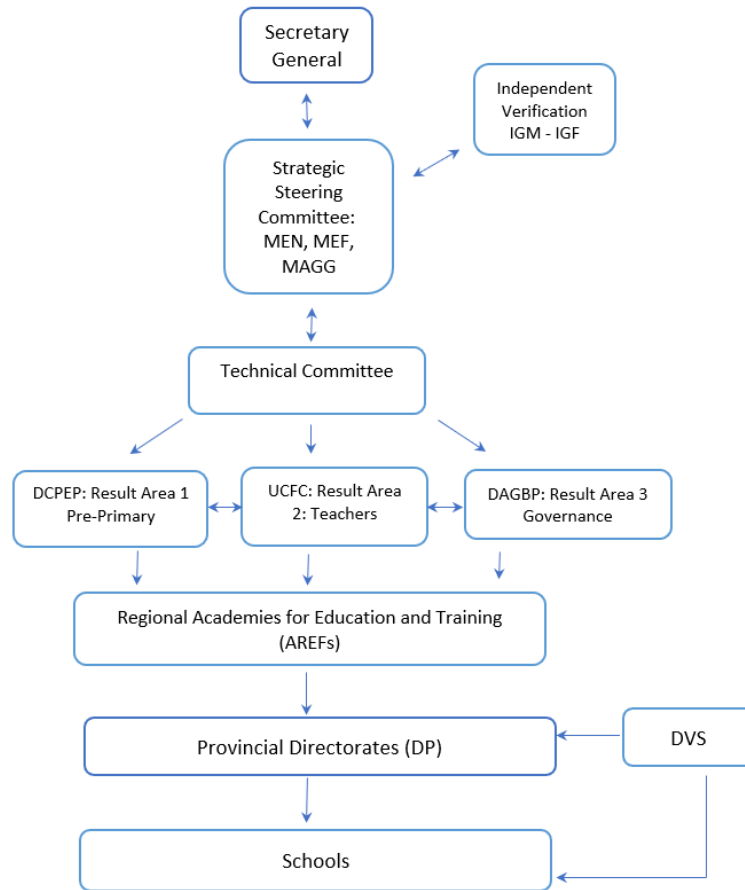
Secretary General

Independent Verification IGM - IGF

Strategic Steering Committee: MEN, MEF, MAGG

Technical Committee

DCPEP: Result Area 1 Pre-Primary

UCFC: Result Area 2: Teachers

DAGBP: Result Area 3 Governance

Regional Academies for Education and Training (AREFs)

Provincial Directorates (DP)

DVS

Schools